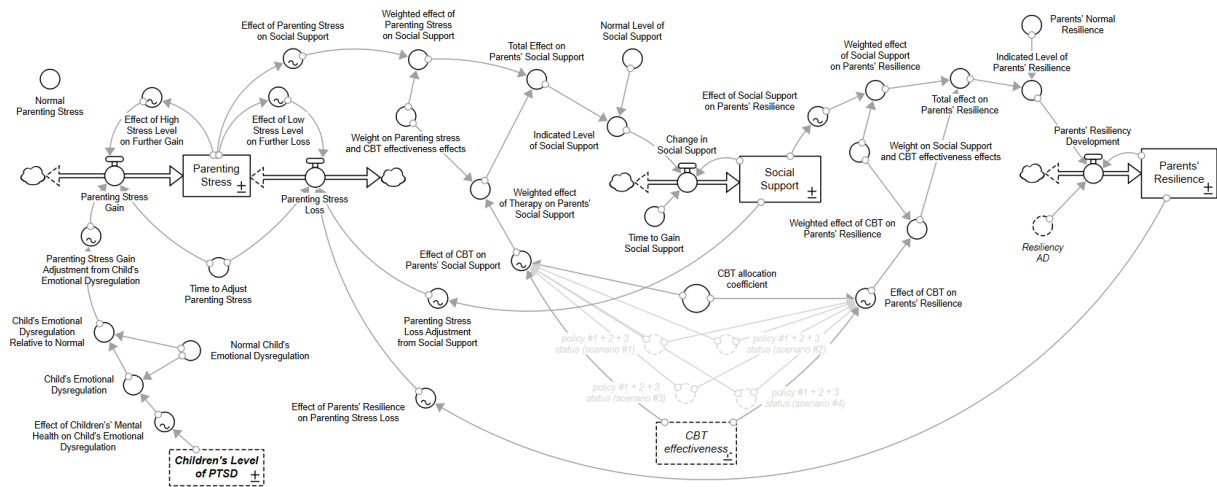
Normal Parenting Stress

Effect of High Stress Level on Further Gain

Effect of Parenting Stress on Social Support

Effect of Low Stress Level on Further Loss

Parenting Stress ±

Parenting Stress Gain

Parenting Stress Loss

Weighted effect of Parenting Stress on Social Support

Weight on Parenting stress and CBT effectiveness effects

Total Effect on Parents' Social Support

Normal Level of Social Support

Indicated Level of Social Support

Change in Social Support

Social Support ±

Time to Gain Social Support

Weighted effect of Therapy on Parents' Social Support

Effect of CBT on Parents' Social Support

Parenting Stress Gain Adjustment from Child's Emotional Dysregulation

Time to Adjust Parenting Stress

Child's Emotional Dysregulation Relative to Normal

Normal Child's Emotional Dysregulation

Child's Emotional Dysregulation

Effect of Children's Mental Health on Child's Emotional Dysregulation

Children's Level of PTSD ±

Parenting Stress Loss Adjustment from Social Support

Effect of Parents' Resilience on Parenting Stress Loss

CBT allocation coefficient

policy #1 + 2 + 3 status (scenario #1)

policy #1 + 2 + 3 status (scenario #2)

policy #1 + 2 + 3 status (scenario #3)

policy #1 + 2 + 3 status (scenario #4)

CBT effectiveness ±

Effect of Social Support on Parents' Resilience

Weighted effect of Social Support on Parents' Resilience

Total effect on Parents' Resilience

Weight on Social Support and CBT effectiveness effects

Weighted effect of CBT on Parents' Resilience

Effect of CBT on Parents' Resilience

Parents' Normal Resilience

Indicated Level of Parents' Resilience

Parents' Resiliency Development

Parents' Resilience ±

Resiliency AD